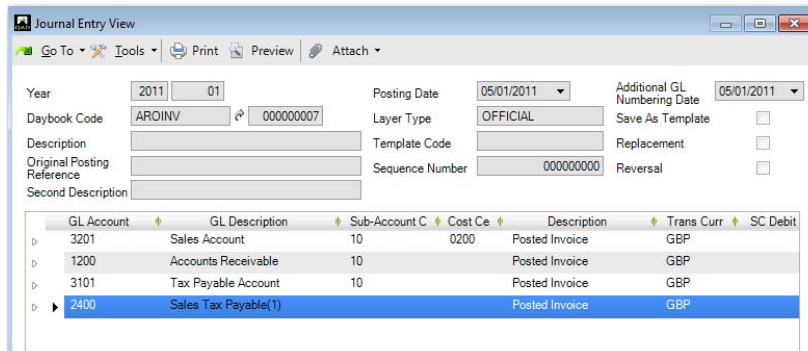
Journal Entry View

Go To ▾ Tools ▾ Print Preview Attach ▾

Year 2011 01
Daybook Code AROINV 000000007
Description
Original Posting Reference
Second Description

Posting Date 05/01/2011
Layer Type OFFICIAL
Template Code
Sequence Number 000000000

Additional GL Numbering Date 05/01/2011
Save As Template
Replacement
Reversal

| GL Account | GL Description | Sub-Account C | Cost Ce | Description | Trans Curr | SC Debit |
|---|---|---|---|---|---|---|
| 3201 | Sales Account | 10 | 0200 | Posted Invoice | GBP | |
| 1200 | Accounts Receivable | 10 | | Posted Invoice | GBP | |
| 3101 | Tax Payable Account | 10 | | Posted Invoice | GBP | |
| 2400 | Sales Tax Payable(1) | | | Posted Invoice | GBP | |